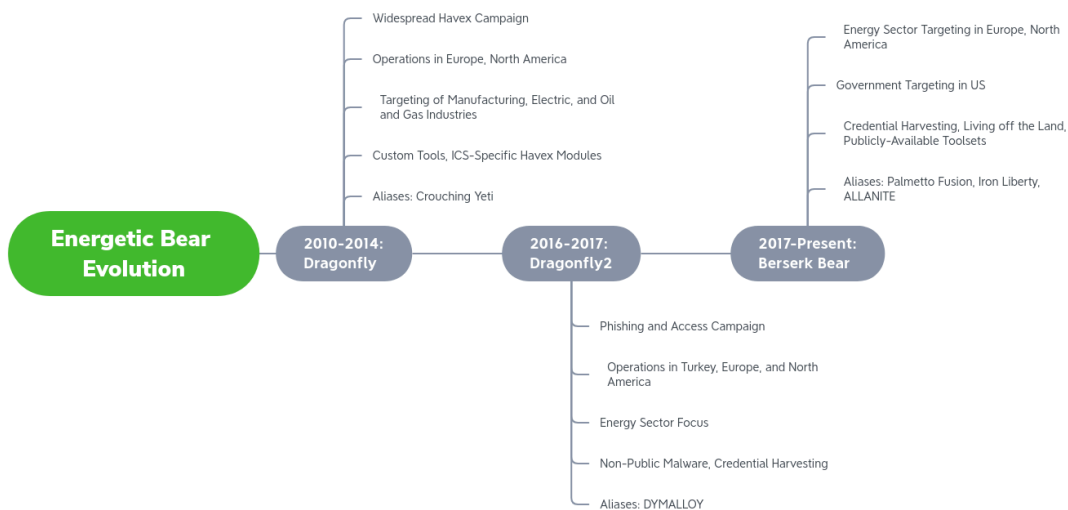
Energetic Bear Evolution

2010-2014: Dragonfly

Widespread Havex Campaign

Operations in Europe, North America

Targeting of Manufacturing, Electric, and Oil and Gas Industries

Custom Tools, ICS-Specific Havex Modules

Aliases: Crouching Yeti

2016-2017: Dragonfly2

Phishing and Access Campaign

Operations in Turkey, Europe, and North America

Energy Sector Focus

Non-Public Malware, Credential Harvesting

Aliases: DYMALLOY

2017-Present: Berserk Bear

Energy Sector Targeting in Europe, North America

Government Targeting in US

Credential Harvesting, Living off the Land, Publicly-Available Toolsets

Aliases: Palmetto Fusion, Iron Liberty, ALLANITE